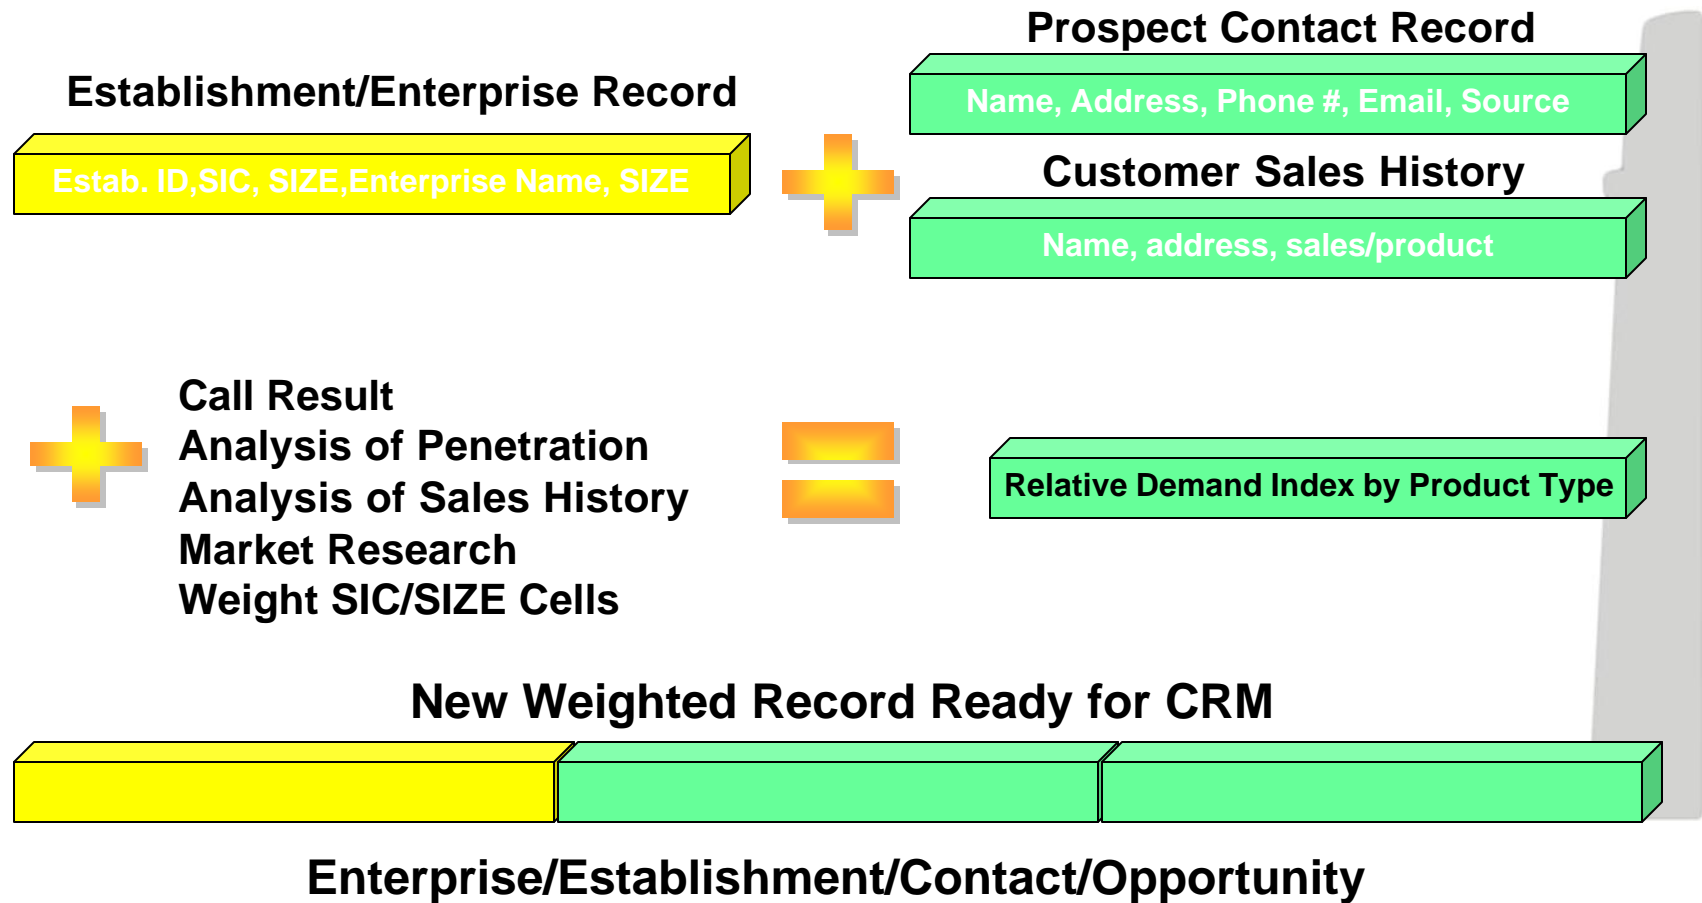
Establishment/Enterprise Record

Estab. ID,SIC, SIZE,Enterprise Name, SIZE

Prospect Contact Record

Name, Address, Phone #, Email, Source

Customer Sales History

Name, address, sales/product

Call Result
Analysis of Penetration
Analysis of Sales History
Market Research
Weight SIC/SIZE Cells

Relative Demand Index by Product Type

New Weighted Record Ready for CRM

Enterprise/Establishment/Contact/Opportunity